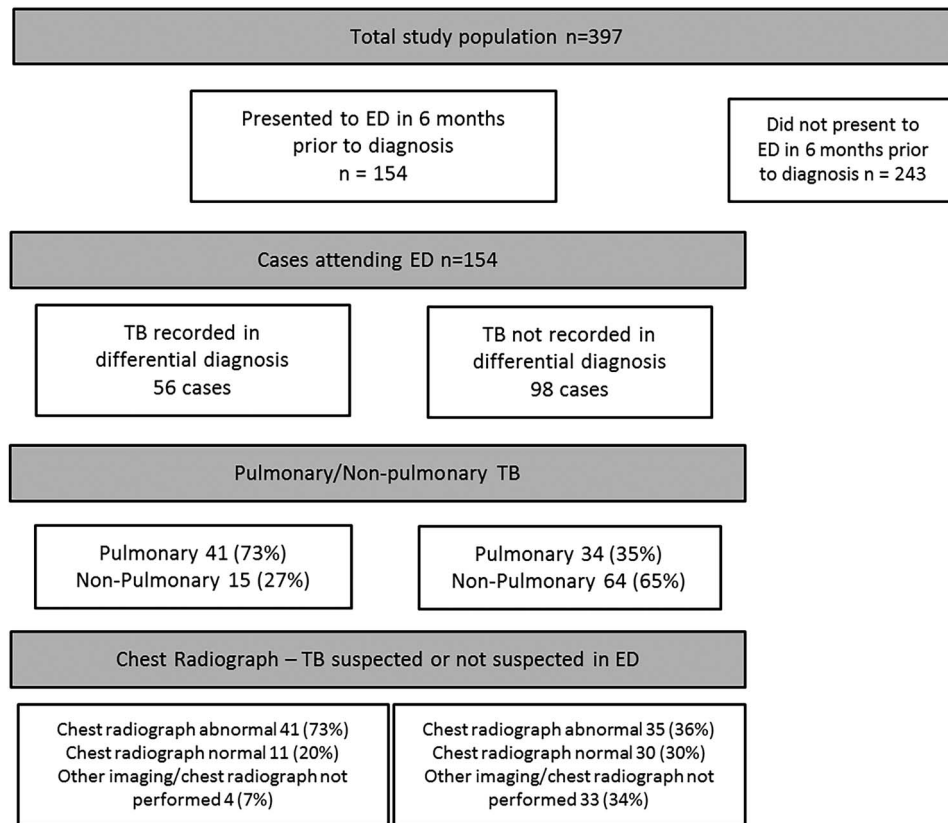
Total study population n=397

Presented to ED in 6 months prior to diagnosis n = 154

Did not present to ED in 6 months prior to diagnosis n = 243

Cases attending ED n=154

TB recorded in differential diagnosis 56 cases

TB not recorded in differential diagnosis 98 cases

Pulmonary/Non-pulmonary TB

Pulmonary 41 (73%)
Non-Pulmonary 15 (27%)

Pulmonary 34 (35%)
Non-Pulmonary 64 (65%)

Chest Radiograph – TB suspected or not suspected in ED

Chest radiograph abnormal 41 (73%)
Chest radiograph normal 11 (20%)
Other imaging/chest radiograph not performed 4 (7%)

Chest radiograph abnormal 35 (36%)
Chest radiograph normal 30 (30%)
Other imaging/chest radiograph not performed 33 (34%)